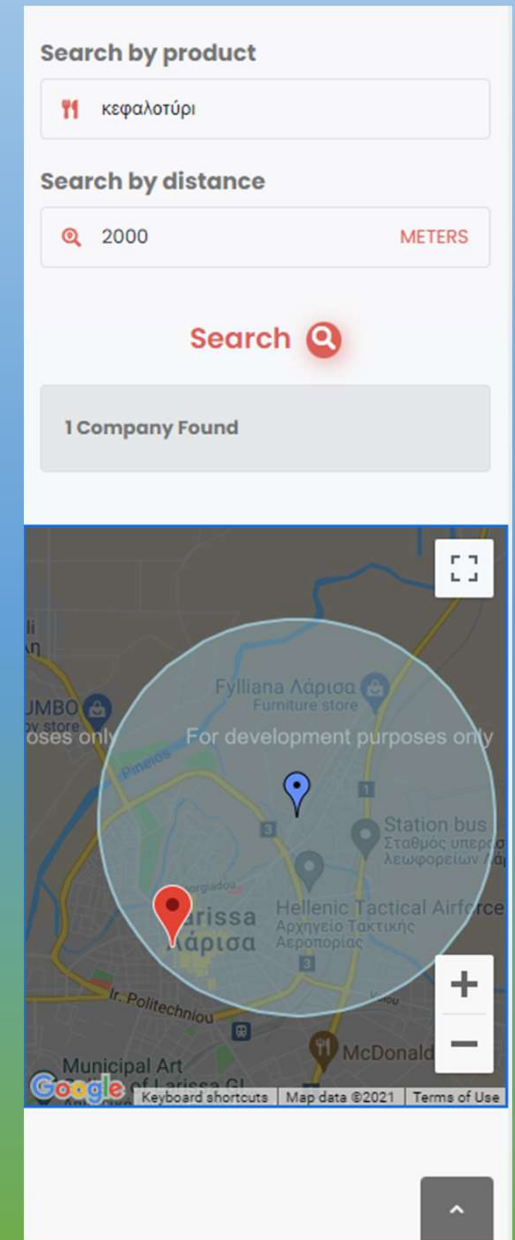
Search by product

κεφαλοτύρι

Search by distance

2000

METERS

Search

1 Company Found

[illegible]

UMBO

ry store

oses only

For development purposes only

Fylliana Λάρισα

Furniture store

Pineios

3

1

Station bus

Σταθμός υπερ

λεωφορείων

Hellenic Tactical Airforce

Αρχηγείο Τακτικής

Αεροπορίας

arissa

άρισα

3

Ir. Politechniou

Municipal Art

of Larissa Gl

McDonald

Google

Keyboard shortcuts

Map data ©2021

Terms of Use

+

−